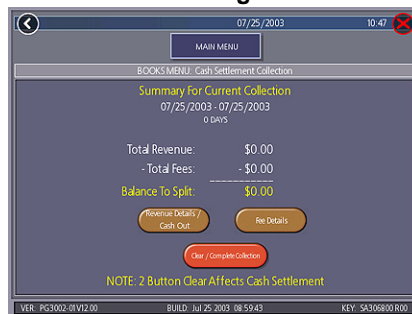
07/25/2003 10:47

MAIN MENU

BOOKS MENU: Cash Settlement Collection

Summary For Current Collection
07/25/2003 - 07/25/2003
0 DAYS

Total Revenue: $0.00
- Total Fees: - $0.00
Balance To Split: $0.00

Revenue Details / Cash Out

Fee Details

Clear / Complete Collection

NOTE: 2 Button Clear Affects Cash Settlement

VER: PG3002-01V12.00 BUILD: Jul 25 2003 08:59:43 KEY: SA306800 R00